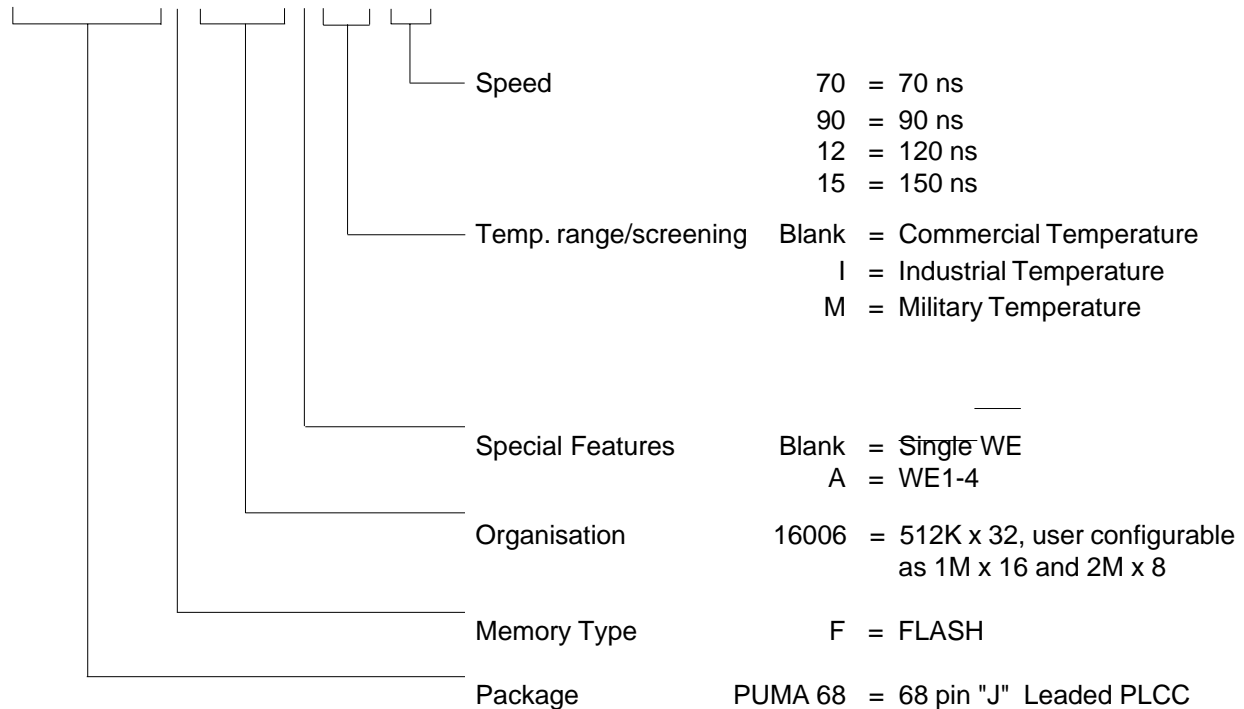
| | | |
|---|---|---|
| Speed | 70 | = 70 ns |
| | 90 | = 90 ns |
| | 12 | = 120 ns |
| | 15 | = 150 ns |
| Temp. range/screening | Blank | = Commercial Temperature |
| | I | = Industrial Temperature |
| | M | = Military Temperature |
| Special Features | Blank | = Single $\overline{WE}$ |
| | A | = WE1-4 |
| Organisation | 16006 | = 512K x 32, user configurable as 1M x 16 and 2M x 8 |
| Memory Type | F | = FLASH |
| Package | PUMA 68 | = 68 pin "J" Leaded PLCC |